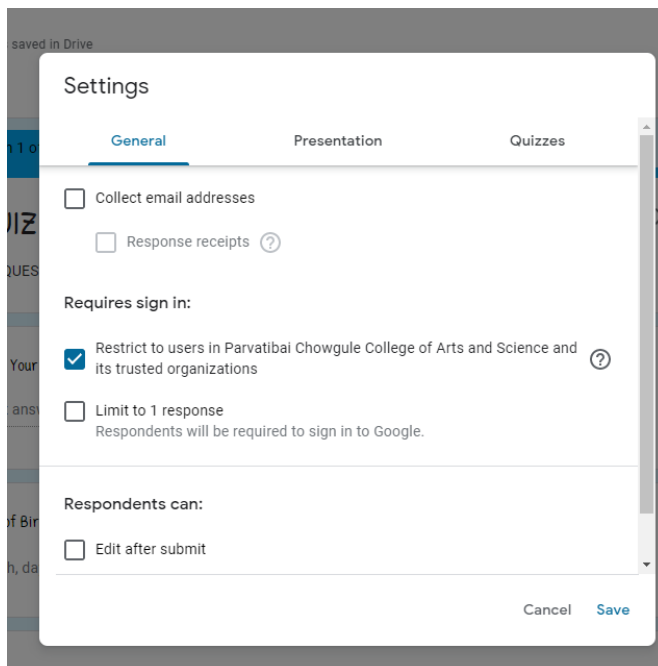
saved in Drive

n 1 o

JIZ

QUES

Your

answ

of Bir

h, da

Settings

General

Presentation

Quizzes

Collect email addresses

Response receipts

Requires sign in:

Restrict to users in Parvatibai Chowgule College of Arts and Science and its trusted organizations

Limit to 1 response

Respondents will be required to sign in to Google.

Respondents can:

Edit after submit

Cancel

Save